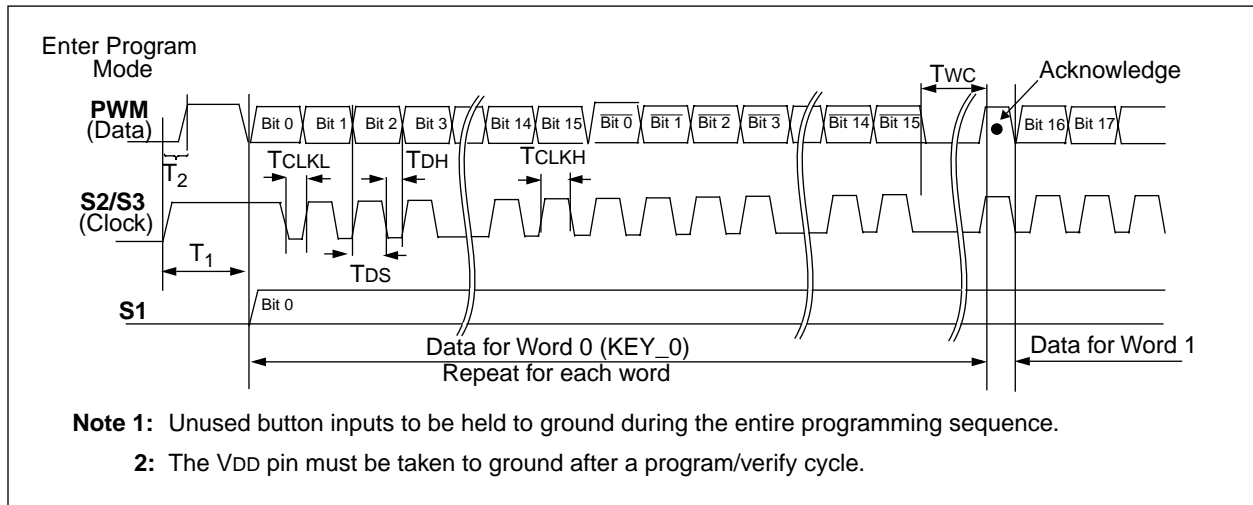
Enter Program Mode

TWC

Acknowledge

PWM (Data)

Bit 0 Bit 1 Bit 2 Bit 3 Bit 14 Bit 15 $\overline{\text{Bit 0}}$ $\overline{\text{Bit 1}}$ $\overline{\text{Bit 2}}$ $\overline{\text{Bit 3}}$ $\overline{\text{Bit 14}}$ $\overline{\text{Bit 15}}$ Bit 16 Bit 17

$T_2$

TCLKL

TDH

TCLKH

S2/S3 (Clock)

$T_1$

TDS

S1

Bit 0

Data for Word 0 (KEY_0)

Data for Word 1

Repeat for each word

**Note 1:** Unused button inputs to be held to ground during the entire programming sequence.

**2:** The VDD pin must be taken to ground after a program/verify cycle.